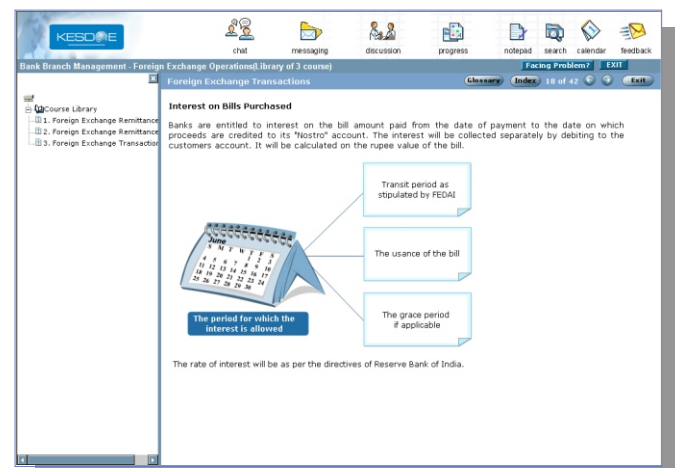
KESDEE

chat messaging discussion progress notepad search calendar feedback

Bank Branch Management - Foreign Exchange Operations(Library of 3 course)

Facing Problem? EXIT

Course Library
1. Foreign Exchange Remittance
2. Foreign Exchange Remittance
3. Foreign Exchange Transaction

Foreign Exchange Transactions

Glossary Index 18 of 42 Exit

**Interest on Bills Purchased**

Banks are entitled to interest on the bill amount paid from the date of payment to the date on which proceeds are credited to its "Nostro" account. The interest will be collected separately by debiting to the customers account. It will be calculated on the rupee value of the bill.

June
S M T W T F S
1 2 3
4 5 6 7 8 9 10
11 12 13 14 15 16 17
18 19 20 21 22 23 24
25 26 27 28 29 30

The period for which the interest is allowed

Transit period as stipulated by FEDAI

The usance of the bill

The grace period if applicable

The rate of interest will be as per the directives of Reserve Bank of India.